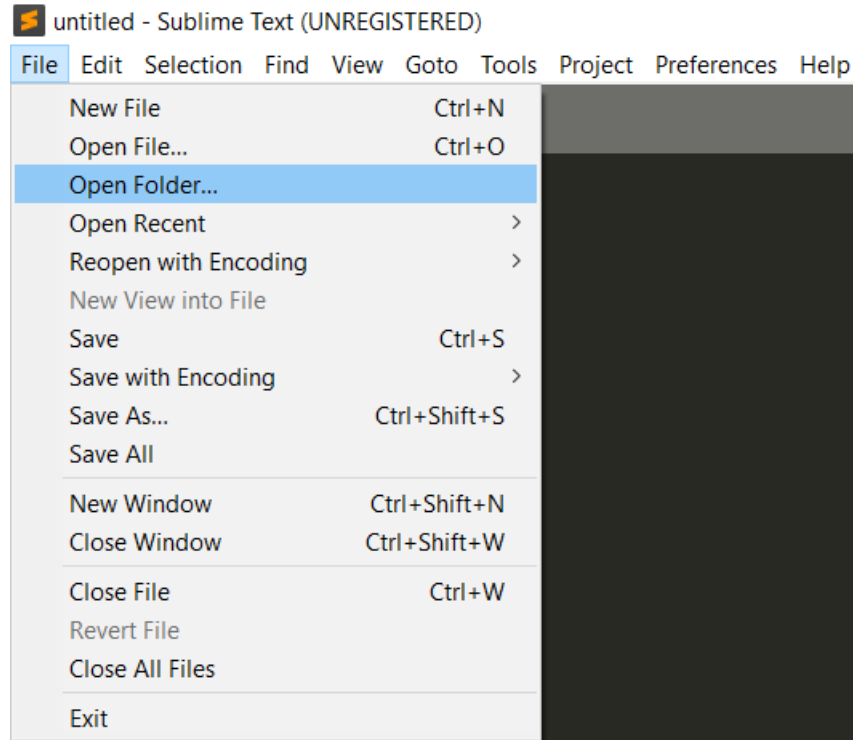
untitled - Sublime Text (UNREGISTERED)

File Edit Selection Find View Goto Tools Project Preferences Help

New File Ctrl+N
Open File... Ctrl+O
Open Folder...
Open Recent
Reopen with Encoding
New View into File
Save Ctrl+S
Save with Encoding
Save As... Ctrl+Shift+S
Save All

New Window Ctrl+Shift+N
Close Window Ctrl+Shift+W

Close File Ctrl+W
Revert File
Close All Files

Exit